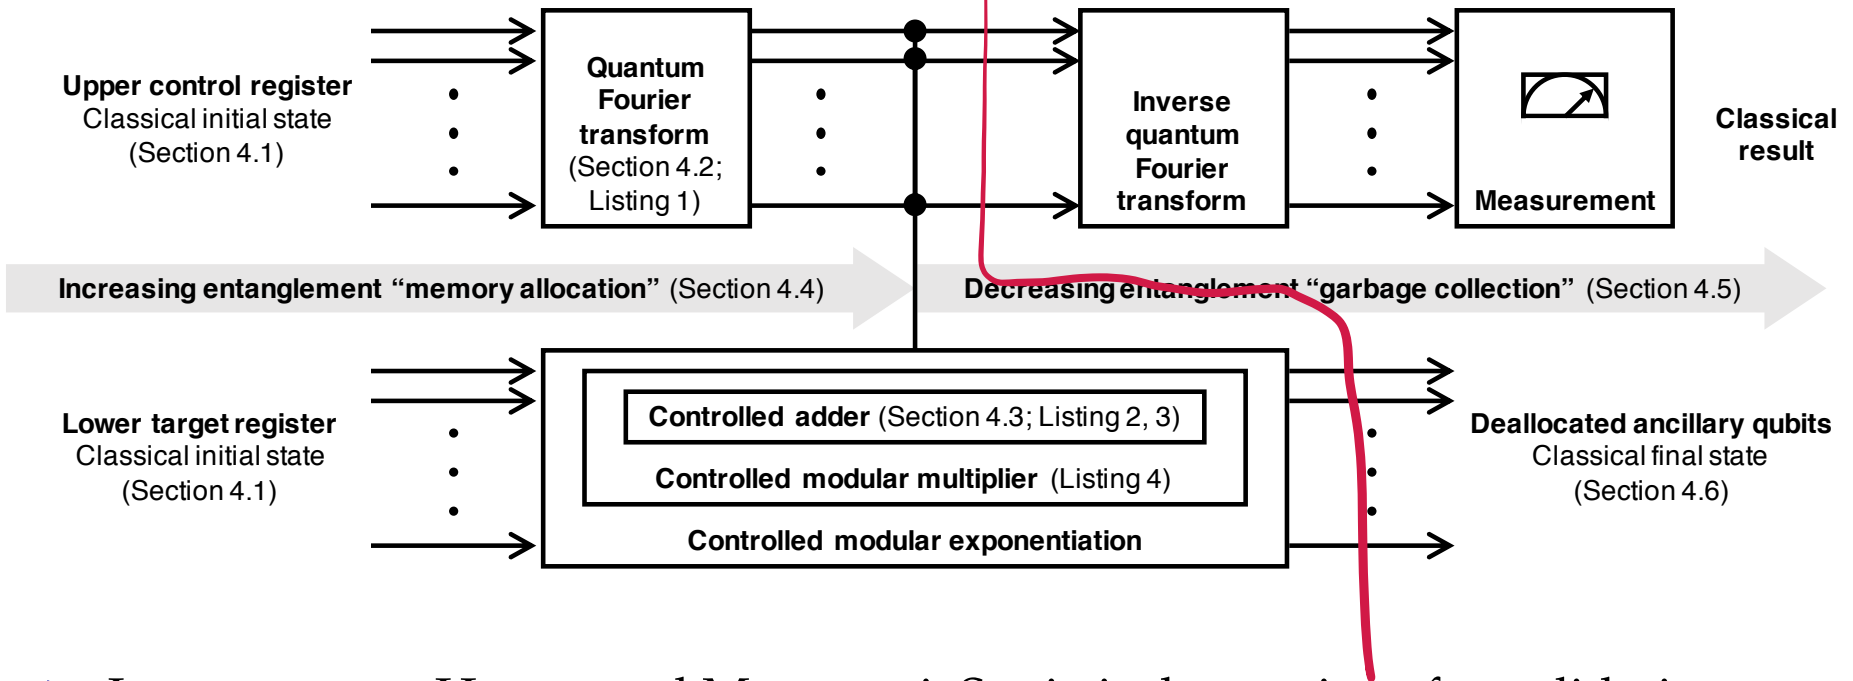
Upper control register
Classical initial state
(Section 4.1)

Quantum Fourier transform
(Section 4.2; Listing 1)

Inverse quantum Fourier transform

Measurement

Classical result

Increasing entanglement "memory allocation" (Section 4.4)

Decreasing entanglement "garbage collection" (Section 4.5)

Lower target register
Classical initial state
(Section 4.1)

Controlled adder (Section 4.3; Listing 2, 3)

Controlled modular multiplier (Listing 4)

Controlled modular exponentiation

Deallocated ancillary qubits
Classical final state
(Section 4.6)

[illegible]